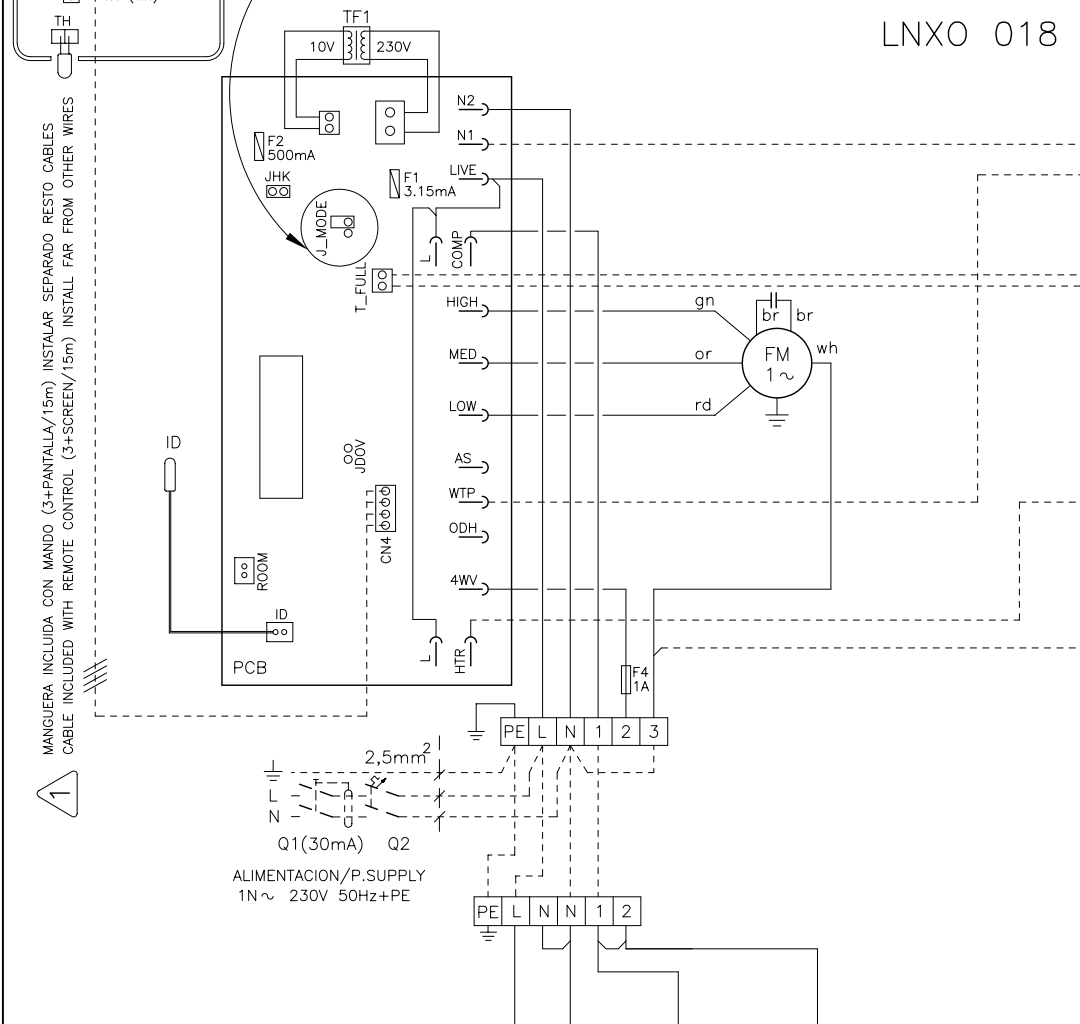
TH

TF1
10V 230V

LNXO 018

MANGUERA INCLUIDA CON MANDO (3+PANTALLA/15m) INSTALAR SEPARADO RESTO CABLES
CABLE INCLUDED WITH REMOTE CONTROL (3+SCREEN/15m) INSTALL FAR FROM OTHER WIRES

1

F2
500mA

JHK

J_MODE

F1
3.15mA

N2
N1
LIVE
L
COMP
T_FULL
HIGH
MED
LOW
AS
WTP
ODH
4WV
L
HTR

gn
or
rd
br
br
wh
FM
$1\sim$

ID

JDOV

CN4

ROOM

ID

PCB

F4
1A

PE L N 1 2 3

$2,5mm^2$

L
N

Q1(30mA) Q2

ALIMENTACION/P.SUPPLY
$1N\sim$ 230V 50Hz+PE

PE L N N 1 2